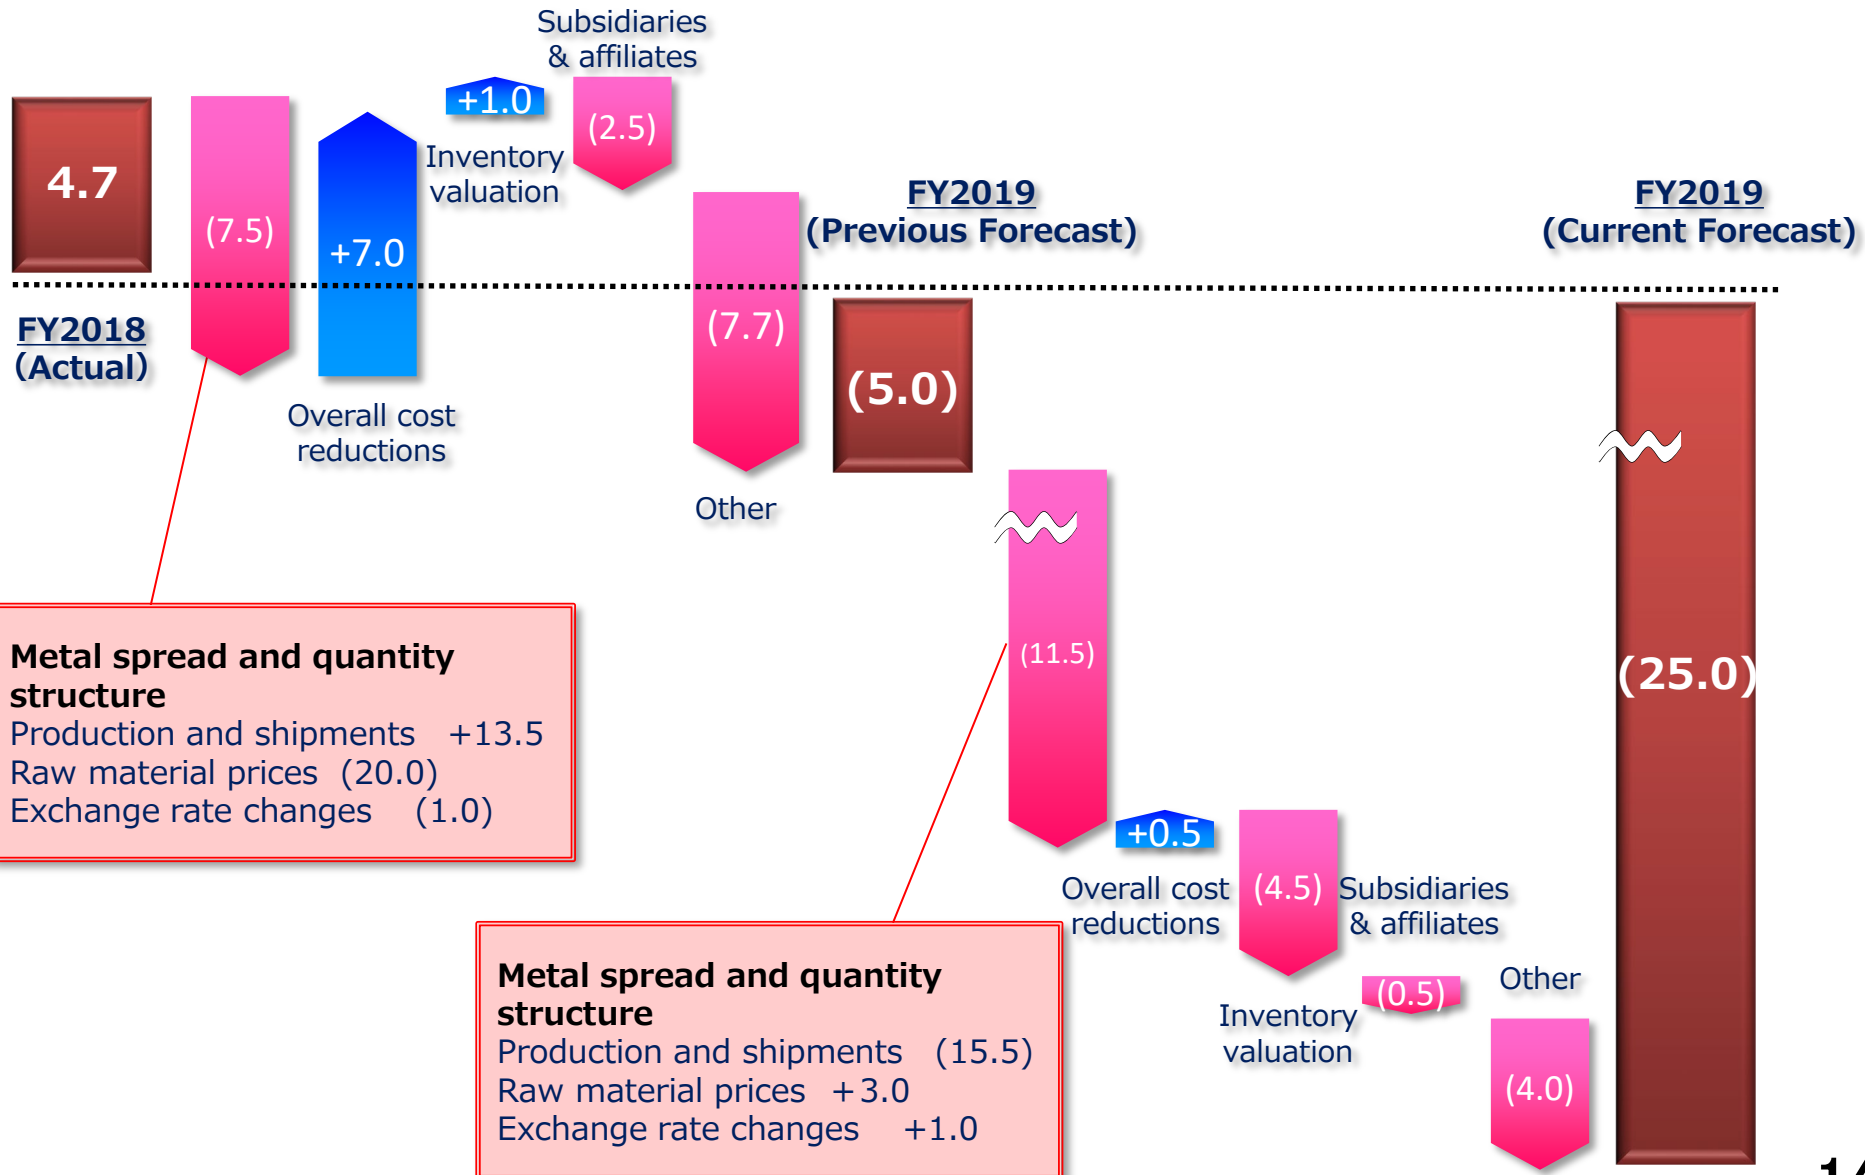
Subsidiaries & affiliates

4.7

(7.5)

+7.0

+1.0

Inventory valuation

(2.5)

FY2019 (Previous Forecast)

FY2019 (Current Forecast)

FY2018 (Actual)

(7.7)

(5.0)

Overall cost reductions

Other

(11.5)

(25.0)

Metal spread and quantity structure
Production and shipments +13.5
Raw material prices (20.0)
Exchange rate changes (1.0)

+0.5

(4.5)

Overall cost reductions

Subsidiaries & affiliates

(0.5)

Other

Inventory valuation

(4.0)

Metal spread and quantity structure
Production and shipments (15.5)
Raw material prices +3.0
Exchange rate changes +1.0

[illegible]